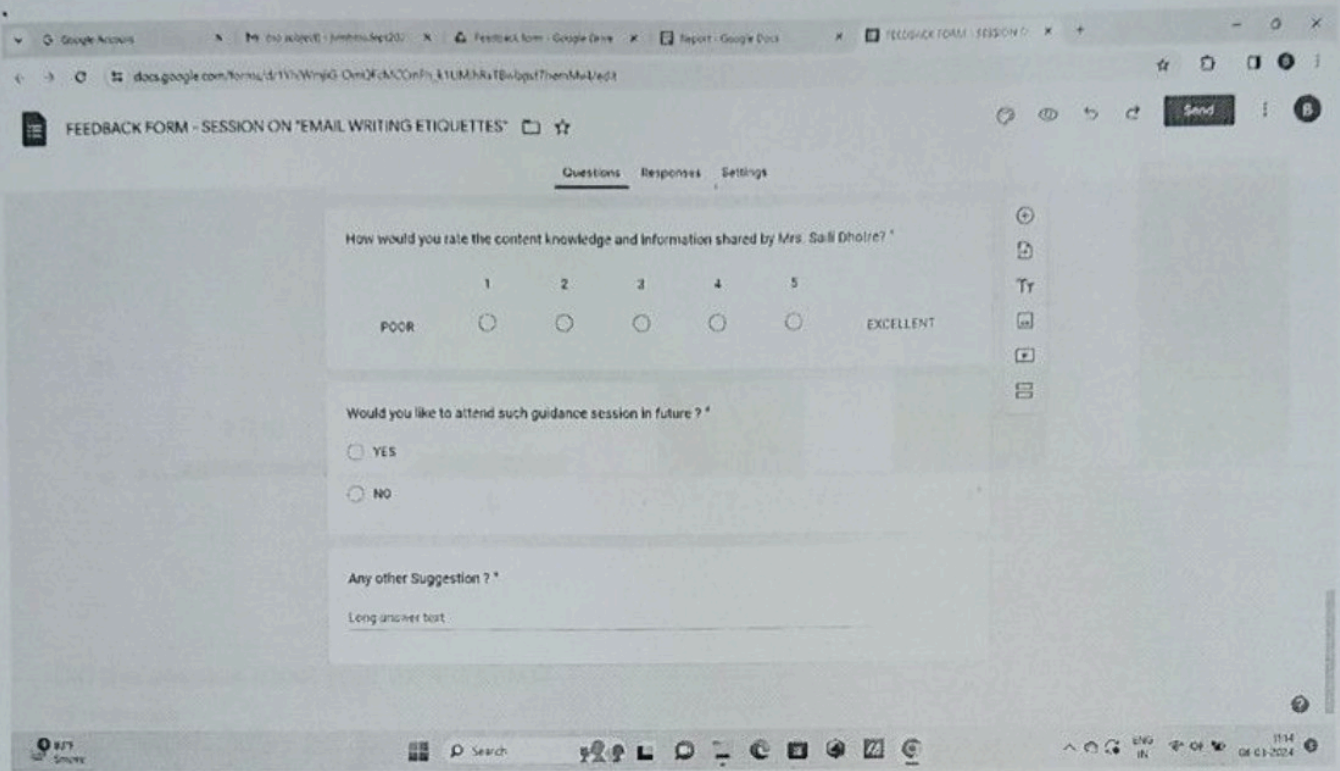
G Google Accounts
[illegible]
Feedback form - Google Drive
Report - Google Docs
FEEDBACK FORM - SESSION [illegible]

docs.google.com/forms/d/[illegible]/edit

FEEDBACK FORM - SESSION ON "EMAIL WRITING ETIQUETTES"

Send

Questions Responses Settings

How would you rate the content knowledge and information shared by Mrs. Saili Dholre? *

| | 1 | 2 | 3 | 4 | 5 | |
|---|---|---|---|---|---|---|
| POOR | ○ | ○ | ○ | ○ | ○ | EXCELLENT |

Would you like to attend such guidance session in future ? *

YES

NO

Any other Suggestion ? *

Long answer text

Smoke

Search

ENG IN

11:14 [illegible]-2024